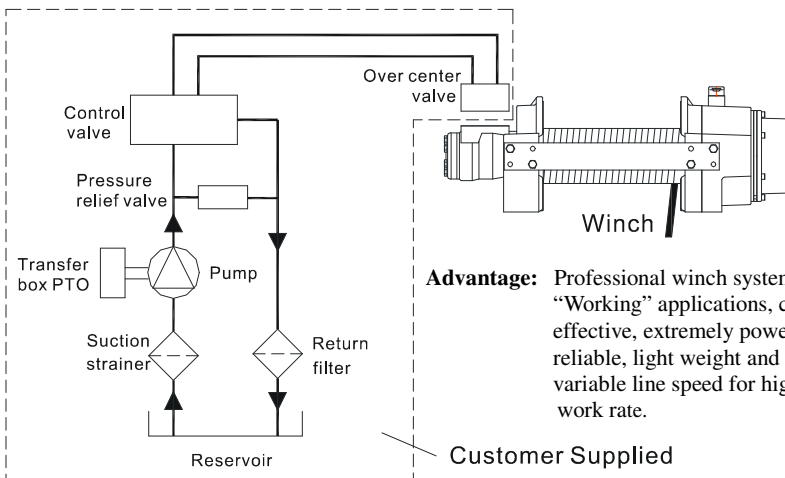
Over center valve

Control valve

Pressure relief valve

Winch

Transfer box PTO

Pump

Suction strainer

Return filter

Reservoir

Advantage: Professional winch syster "Working" applications, c effective, extremely powe reliable, light weight and variable line speed for hig work rate.

Customer Supplied